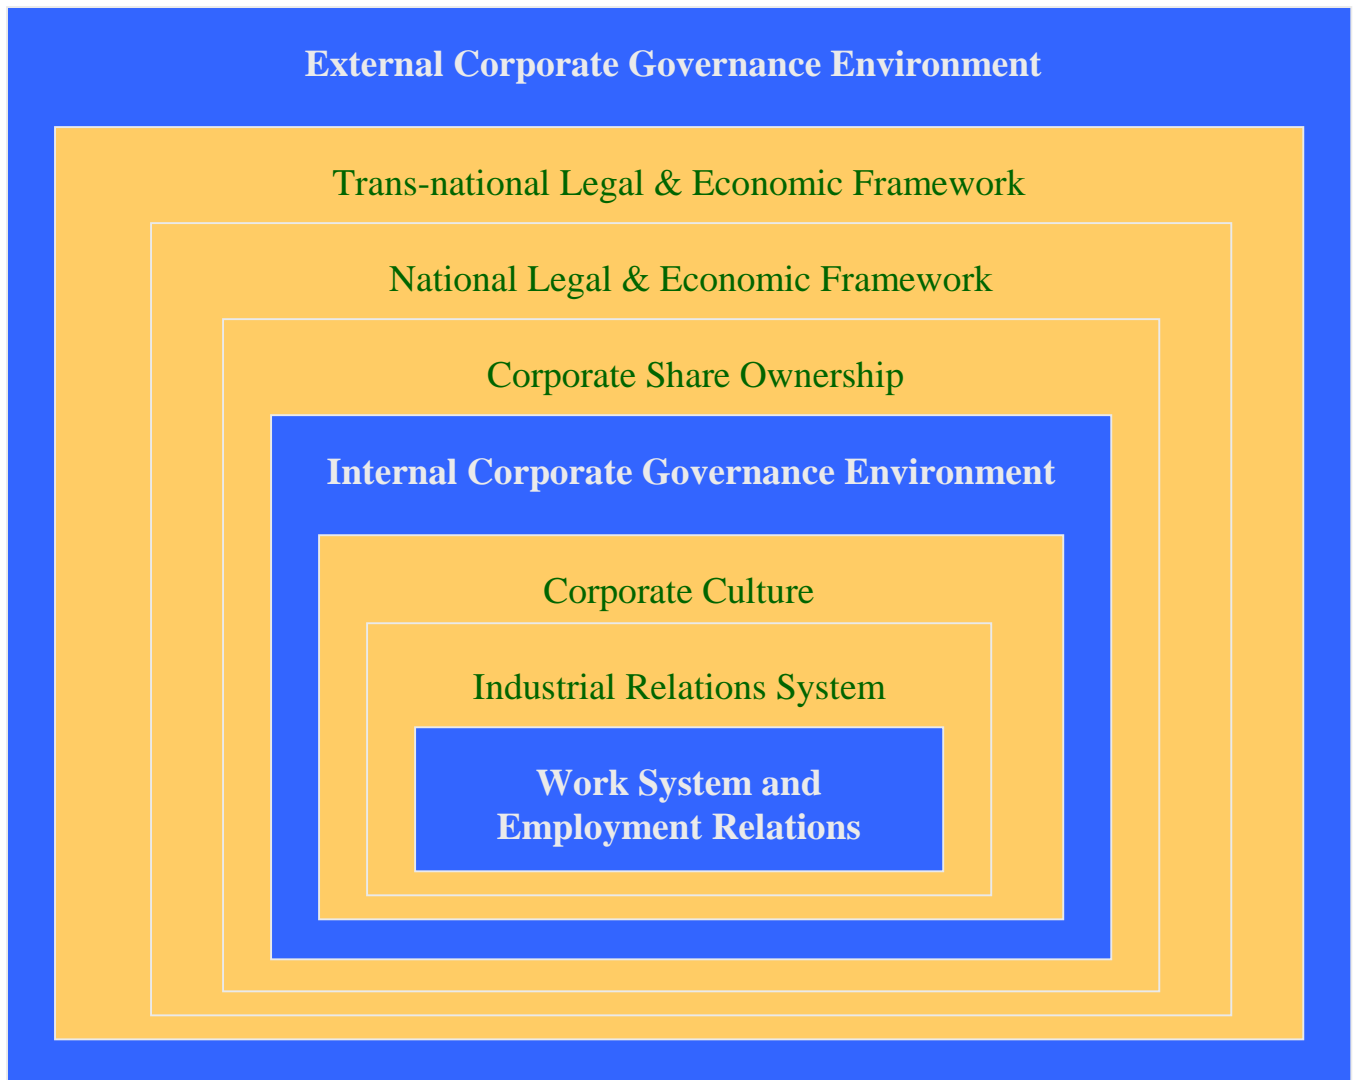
External Corporate Governance Environment

Trans-national Legal & Economic Framework

National Legal & Economic Framework

Corporate Share Ownership

Internal Corporate Governance Environment

Corporate Culture

Industrial Relations System

Work System and Employment Relations